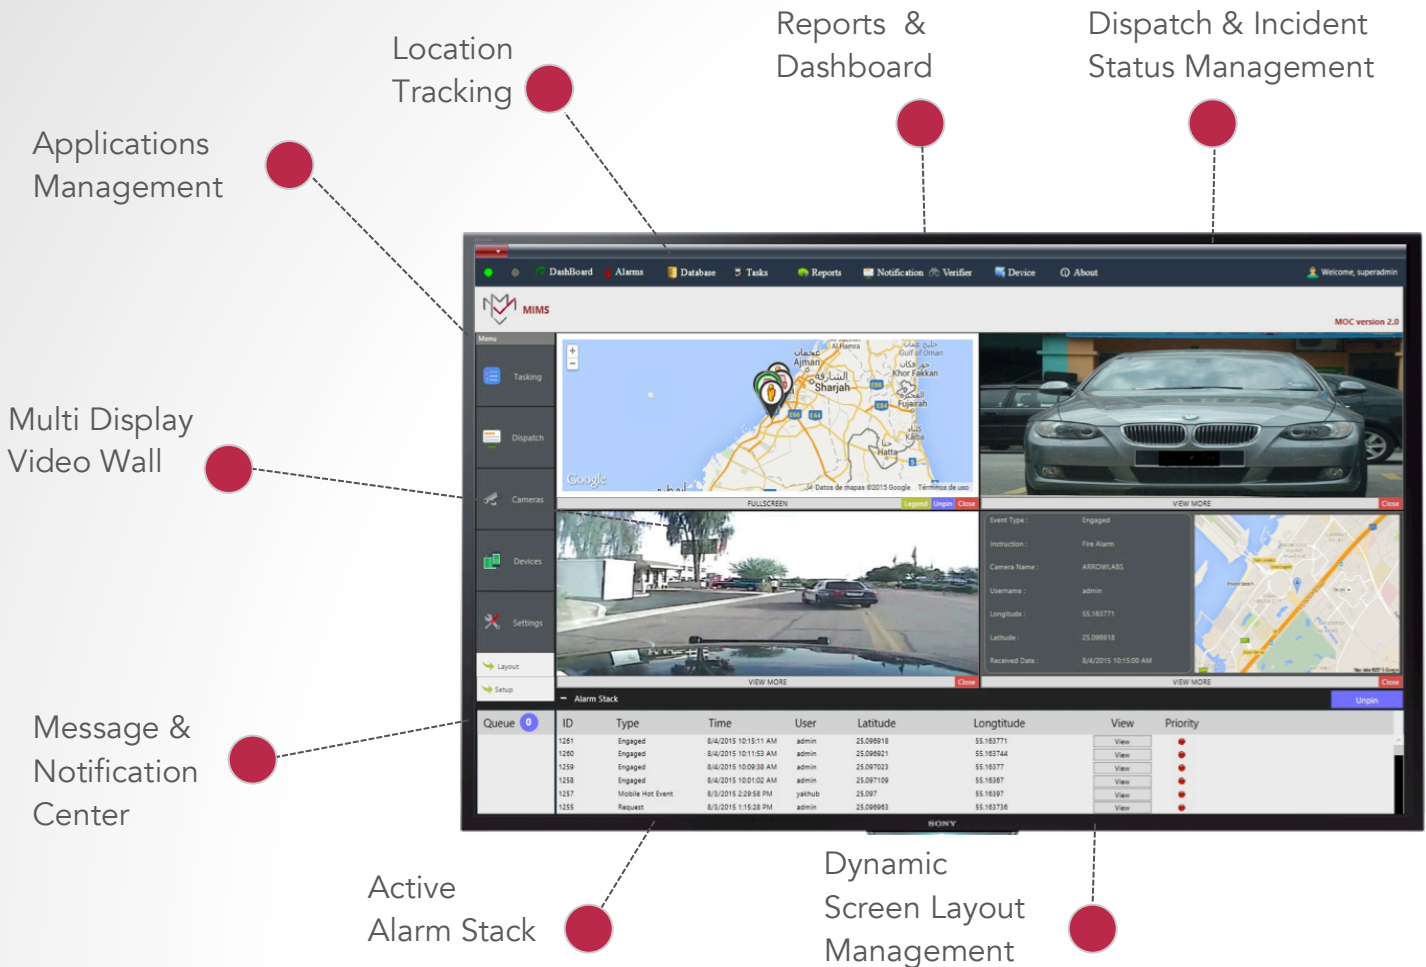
Location Tracking

Reports & Dashboard

Dispatch & Incident Status Management

Applications Management

Multi Display Video Wall

Message & Notification Center

Active Alarm Stack

Dynamic Screen Layout Management

DashBoard Alarms Database Tasks Reports Notification Verifier Device About Welcome, superadmin

MIMS

MOC version 2.0

Menu

Tasking

Dispatch

Cameras

Devices

Settings

Layout

Setup

Google

FULLSCREEN Legend Unpin Close

VIEW MORE Close

Event Type : Engaged
Instruction : Fire Alarm
Camera Name : ARROWLABS
Username : admin
Longitude : 55.163771
Latitude : 25.096918
Received Date : 8/4/2015 10:15:00 AM

VIEW MORE Close

VIEW MORE Close

Alarm Stack Unpin

Queue 0

| ID | Type | Time | User | Latitude | Longtitude | View | Priority |
|---|---|---|---|---|---|---|---|
| 1261 | Engaged | 8/4/2015 10:15:11 AM | admin | 25.096918 | 55.163771 | View | |
| 1260 | Engaged | 8/4/2015 10:11:53 AM | admin | 25.096921 | 55.163744 | View | |
| 1259 | Engaged | 8/4/2015 10:09:38 AM | admin | 25.097023 | 55.16377 | View | |
| 1258 | Engaged | 8/4/2015 10:01:02 AM | admin | 25.097109 | 55.16367 | View | |
| 1257 | Mobile Hot Event | 8/3/2015 2:29:58 PM | yakhub | 25.097 | 55.16397 | View | |
| 1255 | Request | 8/3/2015 1:15:28 PM | admin | 25.096963 | 55.163736 | View | |

SONY